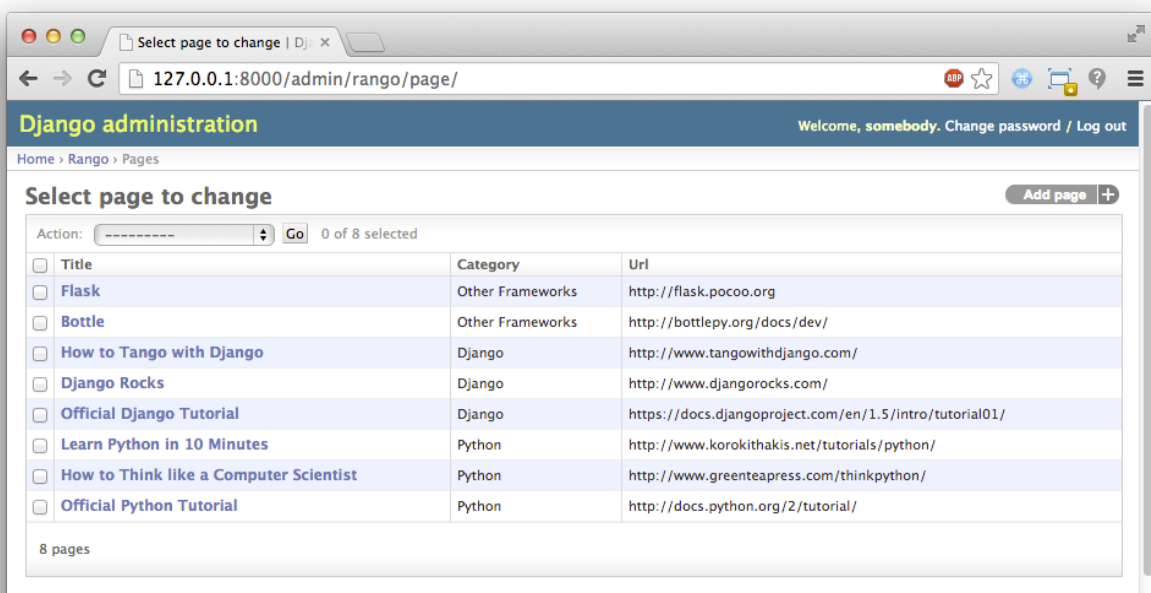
Select page to change | Dj

127.0.0.1:8000/admin/rango/page/

ABP

Django administration

Welcome, somebody. Change password / Log out

Home › Rango › Pages

Select page to change

Add page

Action: --------- Go 0 of 8 selected

| Title | Category | Url |
|---|---|---|
| Flask | Other Frameworks | http://flask.pocoo.org |
| Bottle | Other Frameworks | http://bottlepy.org/docs/dev/ |
| How to Tango with Django | Django | http://www.tangowithdjango.com/ |
| Django Rocks | Django | http://www.djangorocks.com/ |
| Official Django Tutorial | Django | https://docs.djangoproject.com/en/1.5/intro/tutorial01/ |
| Learn Python in 10 Minutes | Python | http://www.korokithakis.net/tutorials/python/ |
| How to Think like a Computer Scientist | Python | http://www.greenteapress.com/thinkpython/ |
| Official Python Tutorial | Python | http://docs.python.org/2/tutorial/ |

8 pages